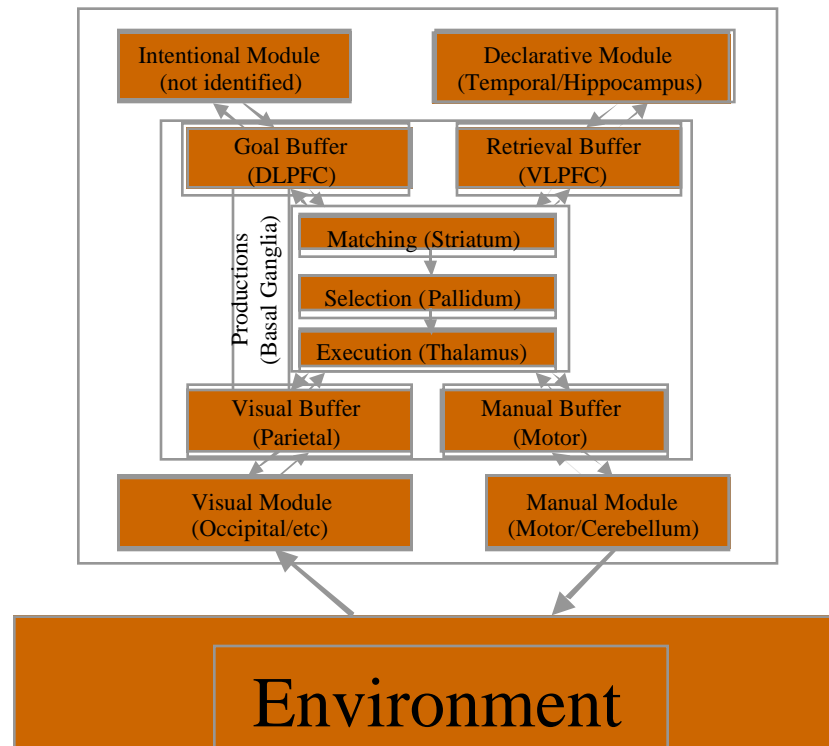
Intentional Module
(not identified)

Declarative Module
(Temporal/Hippocampus)

Goal Buffer
(DLPFC)

Retrieval Buffer
(VLPFC)

Productions
(Basal Ganglia)

Matching (Striatum)

Selection (Pallidum)

Execution (Thalamus)

Visual Buffer
(Parietal)

Manual Buffer
(Motor)

Visual Module
(Occipital/etc)

Manual Module
(Motor/Cerebellum)

Environment